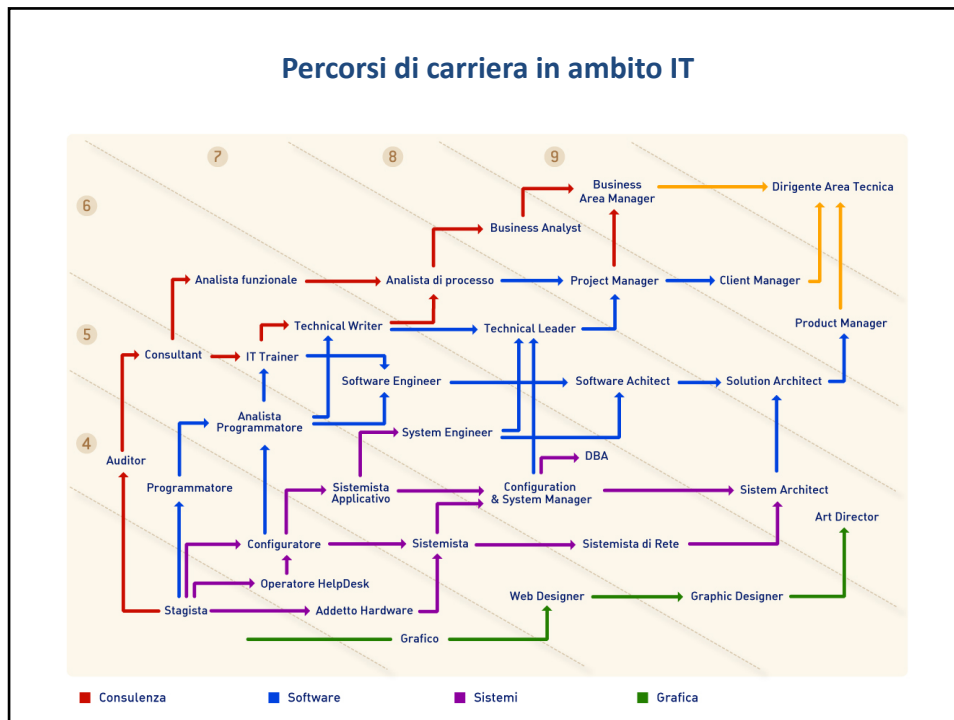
Percorsi di carriera in ambito IT

7
8
9
6
5
4

Business Area Manager
Dirigente Area Tecnica
Business Analyst
Analista funzionale
Analista di processo
Project Manager
Client Manager
Technical Writer
Technical Leader
Product Manager
Consultant
IT Trainer
Software Engineer
Software Achitect
Solution Architect
Analista Programmatore
System Engineer
Auditor
DBA
Programmatore
Sistemista Applicativo
Configuration & System Manager
Sistem Architect
Art Director
Configuratore
Sistemista
Sistemista di Rete
Operatore HelpDesk
Stagista
Addetto Hardware
Web Designer
Graphic Designer
Grafico

Consulenza
Software
Sistemi
Grafica